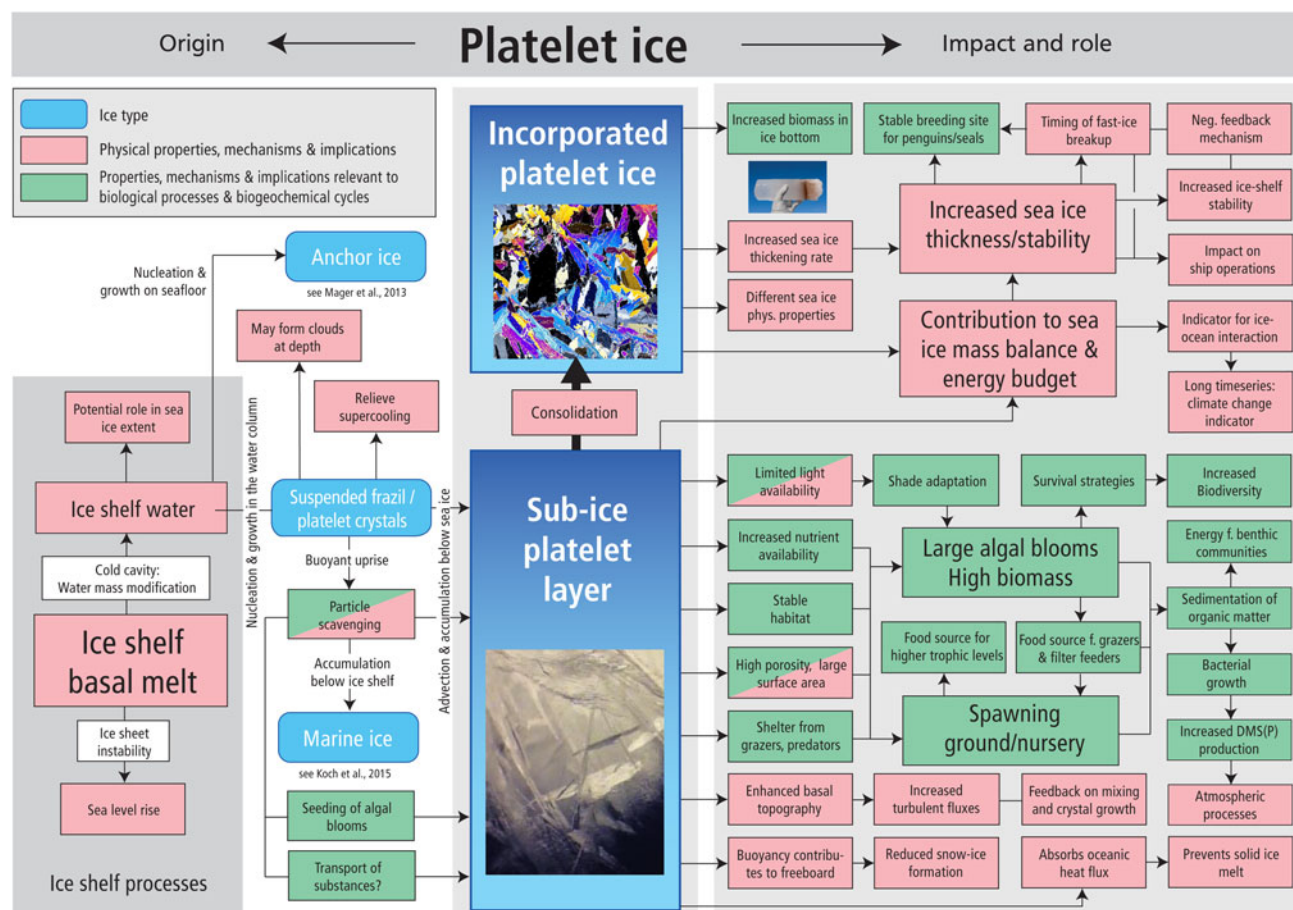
Origin ← Platelet ice → Impact and role

Ice type
Physical properties, mechanisms & implications
Properties, mechanisms & implications relevant to biological processes & biogeochemical cycles

Nucleation & growth on seafloor
Anchor ice
see Mager et al., 2013
May form clouds at depth
Relieve supercooling
Potential role in sea ice extent
Ice shelf water
Nucleation & growth in the water column
Suspended frazil / platelet crystals
Advection & accumulation below sea ice
Cold cavity: Water mass modification
Buoyant uprise
Particle scavenging
Ice shelf basal melt
Accumulation below ice shelf
Marine ice
see Koch et al., 2015
Ice sheet instability
Sea level rise
Seeding of algal blooms
Transport of substances?
Ice shelf processes

Incorporated platelet ice
Consolidation
Sub-ice platelet layer

Increased biomass in ice bottom
Stable breeding site for penguins/seals
Timing of fast-ice breakup
Neg. feedback mechanism
Increased ice-shelf stability
Increased sea ice thickness/stability
Increased sea ice thickening rate
Impact on ship operations
Different sea ice phys. properties
Contribution to sea ice mass balance & energy budget
Indicator for ice-ocean interaction
Long timeseries: climate change indicator

Limited light availability
Shade adaptation
Survival strategies
Increased Biodiversity
Increased nutrient availability
Large algal blooms High biomass
Energy f. benthic communities
Stable habitat
Sedimentation of organic matter
Food source for higher trophic levels
Food source f. grazers & filter feeders
High porosity, large surface area
Bacterial growth
Shelter from grazers, predators
Spawning ground/nursery
Increased DMS(P) production
Enhanced basal topography
Increased turbulent fluxes
Feedback on mixing and crystal growth
Atmospheric processes
Buoyancy contributes to freeboard
Reduced snow-ice formation
Absorbs oceanic heat flux
Prevents solid ice melt